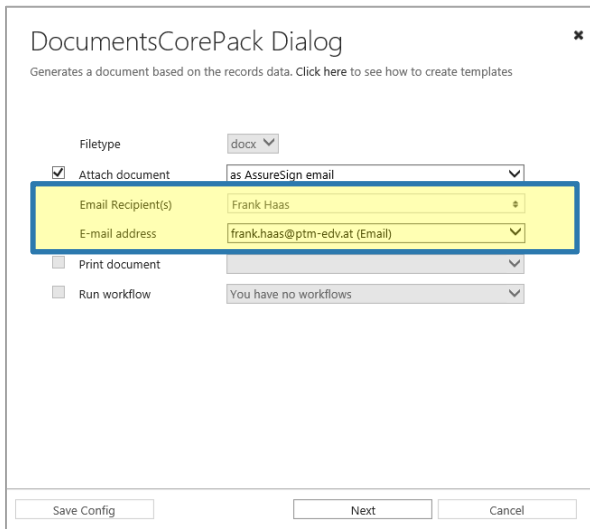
DocumentsCorePack Dialog

×

Generates a document based on the records data. Click here to see how to create templates

Filetype docx

Attach document as AssureSign email

Email Recipient(s) Frank Haas

E-mail address frank.haas@ptm-edv.at (Email)

Print document

Run workflow You have no workflows

Save Config

Next

Cancel